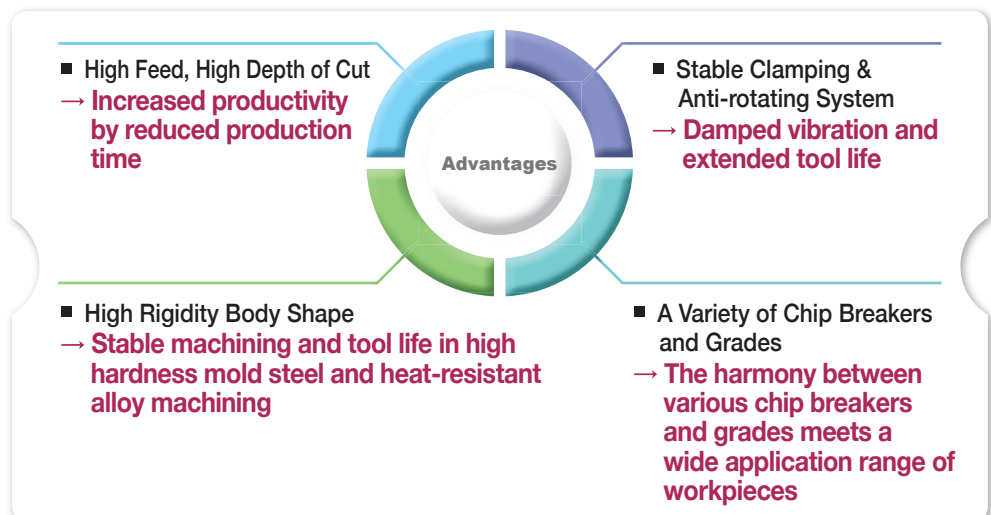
■ High Feed, High Depth of Cut
→ Increased productivity by reduced production time

Advantages

■ Stable Clamping & Anti-rotating System
→ Damped vibration and extended tool life

■ High Rigidity Body Shape
→ Stable machining and tool life in high hardness mold steel and heat-resistant alloy machining

■ A Variety of Chip Breakers and Grades
→ The harmony between various chip breakers and grades meets a wide application range of workpieces